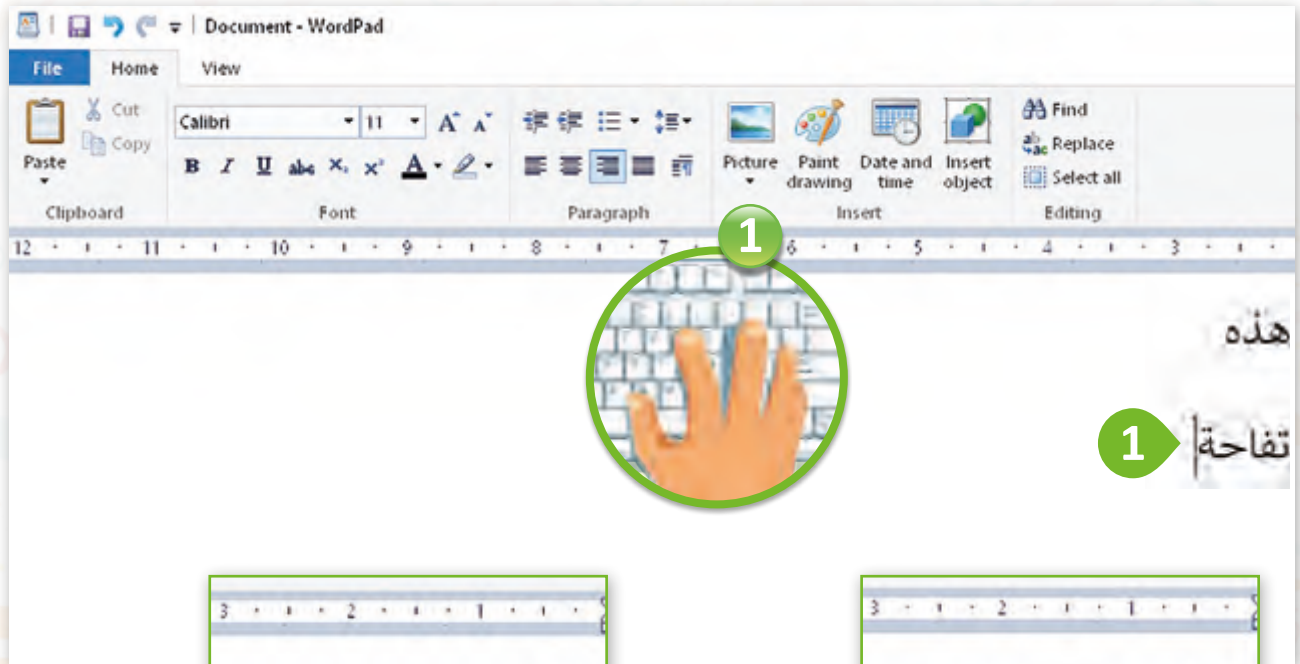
Document - WordPad

File Home View

Paste
Cut
Copy
Clipboard

Calibri 11
B I U abc $x_2$ $x^2$ A
Font

Paragraph

Picture
Paint drawing
Date and time
Insert object
Insert

Find
Replace
Select all
Editing

12 11 10 9 8 7 6 5 4 3

1

هذه

1 تفاحة

3 2 1

3 2 1